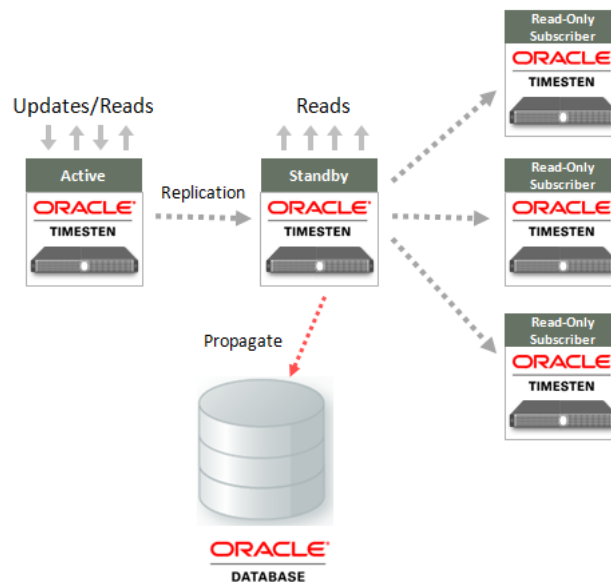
Read-Only Subscriber
ORACLE
TIMESTEN

Updates/Reads

Reads

Active
ORACLE
TIMESTEN

Replication

Standby
ORACLE
TIMESTEN

Read-Only Subscriber
ORACLE
TIMESTEN

Propagate

Read-Only Subscriber
ORACLE
TIMESTEN

ORACLE
DATABASE